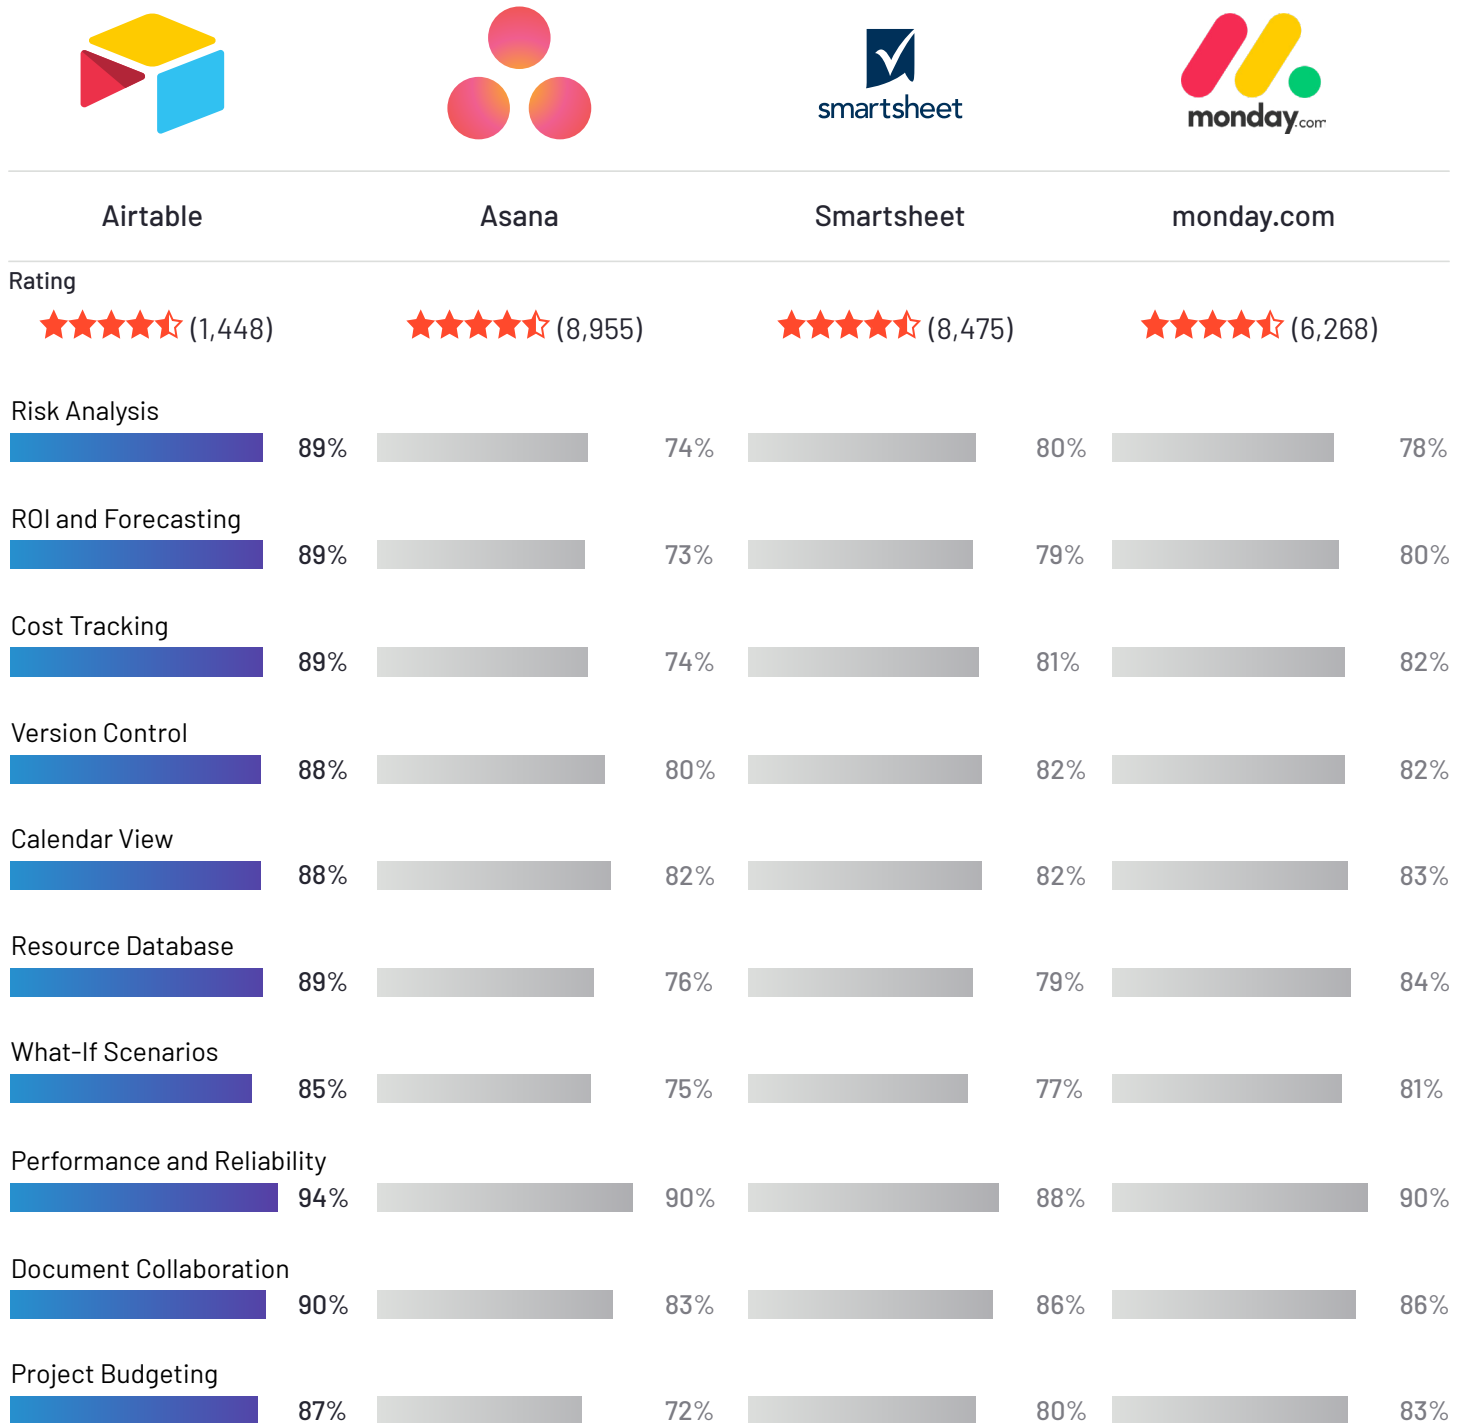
smartsheet

monday.com

| Airtable | Asana | Smartsheet | monday.com |
|---|---|---|---|

Rating
(1,448) (8,955) (8,475) (6,268)

Risk Analysis
89% 74% 80% 78%

ROI and Forecasting
89% 73% 79% 80%

Cost Tracking
89% 74% 81% 82%

Version Control
88% 80% 82% 82%

Calendar View
88% 82% 82% 83%

Resource Database
89% 76% 79% 84%

What-If Scenarios
85% 75% 77% 81%

Performance and Reliability
94% 90% 88% 90%

Document Collaboration
90% 83% 86% 86%

Project Budgeting
87% 72% 80% 83%